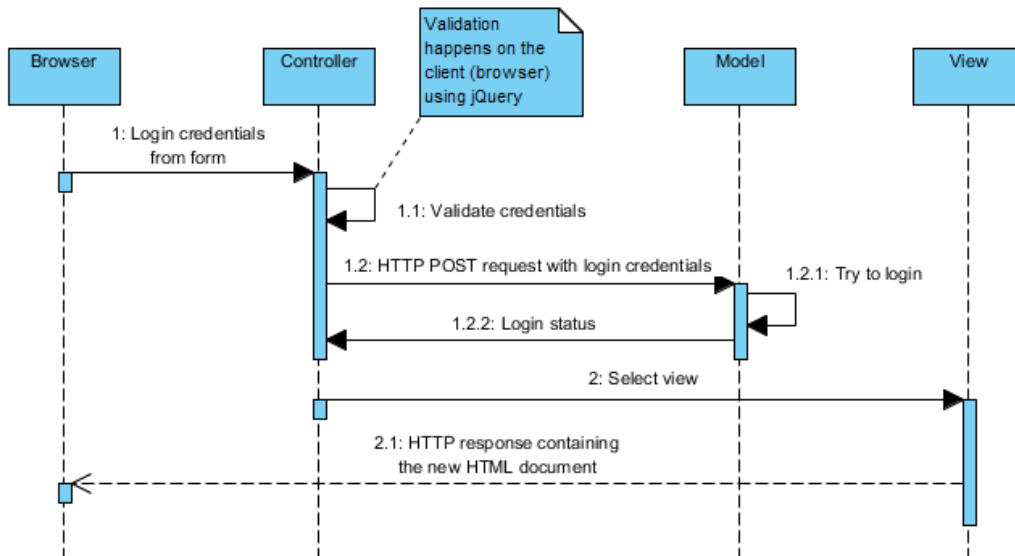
Validation happens on the client (browser) using jQuery

Browser

Controller

Model

View

1: Login credentials from form

1.1: Validate credentials

1.2: HTTP POST request with login credentials

1.2.1: Try to login

1.2.2: Login status

2: Select view

2.1: HTTP response containing the new HTML document